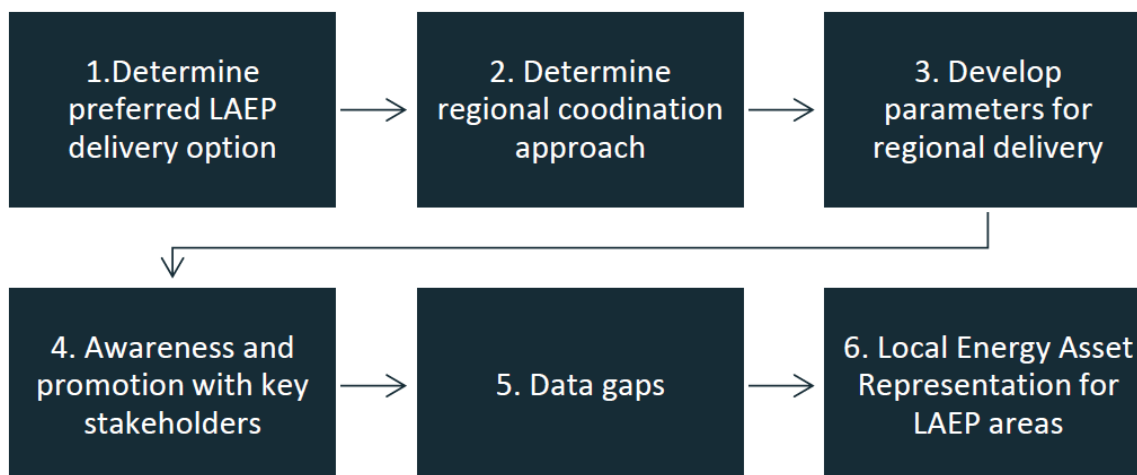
1.Determine preferred LAEP delivery option

2. Determine regional coodination approach

3. Develop parameters for regional delivery

4. Awareness and promotion with key stakeholders

5. Data gaps

6. Local Energy Asset Representation for LAEP areas